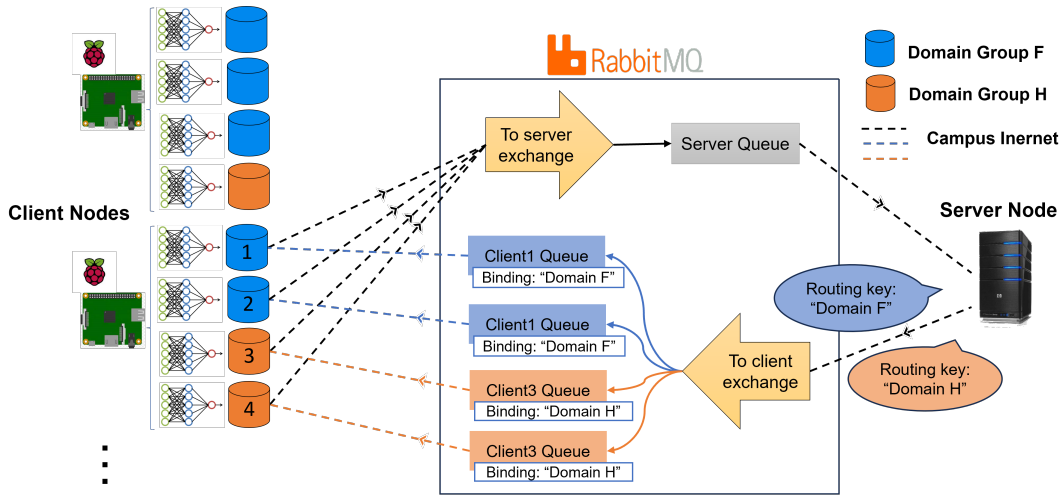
RabbitMQ

Domain Group F

Domain Group H

Campus Inernet

Client Nodes

To server exchange

Server Queue

Server Node

1

2

3

4

Client1 Queue
Binding: “Domain F”

Client1 Queue
Binding: “Domain F”

Client3 Queue
Binding: “Domain H”

Client3 Queue
Binding: “Domain H”

To client exchange

Routing key: “Domain F”

Routing key: “Domain H”

⋮